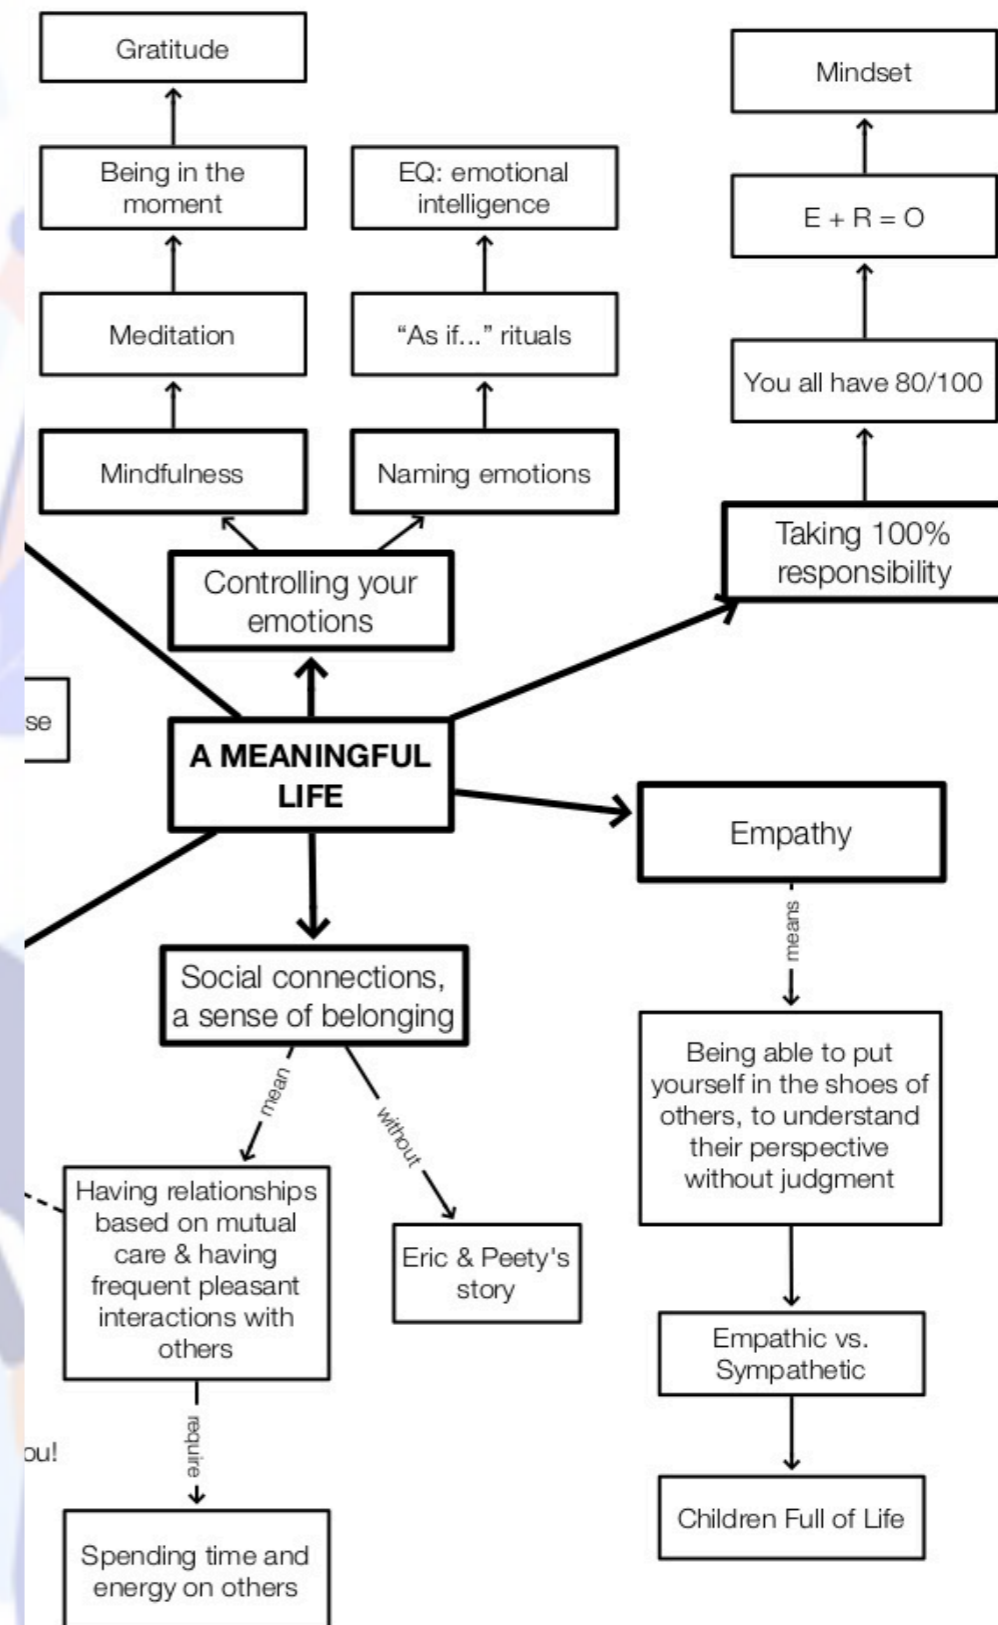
Gratitude

Being in the moment

Meditation

Mindfulness

EQ: emotional intelligence

"As if..." rituals

Naming emotions

Mindset

E + R = O

You all have 80/100

Taking 100% responsibility

Controlling your emotions

se

A MEANINGFUL LIFE

Empathy

means

Being able to put yourself in the shoes of others, to understand their perspective without judgment

Empathic vs. Sympathetic

Children Full of Life

Social connections, a sense of belonging

mean

without

Having relationships based on mutual care & having frequent pleasant interactions with others

Eric & Peety's story

ou!

require

Spending time and energy on others